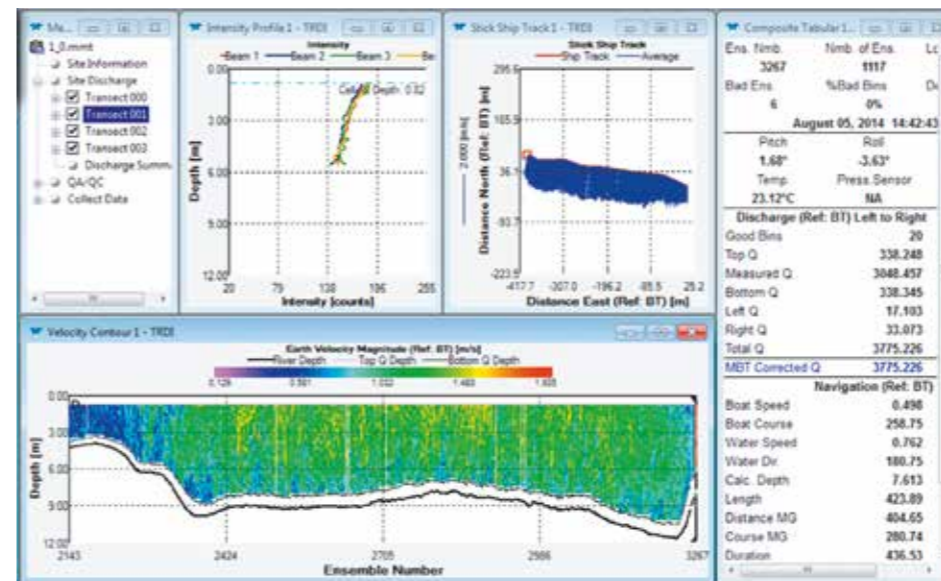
Me...

1_0.mmt
Site Information
Site Discharge
Transect 000
Transect 001
Transect 002
Transect 003
Discharge Summ
QA/QC
Collect Data

Intensity Profile 1 - TRDI

Intensity
Beam 1 — Beam 2 — Beam 3 — Be

Cell 48 Depth: 0.32

Depth [m]
0.00
3.00
6.00
9.00
12.00
20 79 138 196 255
Intensity [counts]

Stick Ship Track 1 - TRDI

Stick Ship Track
Ship Track — Average

2.000 [m/s]
Distance North (Ref: BT) [m]
295.6
165.9
36.1
-93.7
-223.5
-417.7 -307.0 -196.2 -85.5 25.2
Distance East (Ref: BT) [m]

Composite Tabular 1...

| Ens. Nmb. | Nmb. of Ens. | Lo |
|---|---|---|
| 3267 | 1117 | |
| Bad Ens. | %Bad Bins | D |
| 6 | 0% | |

August 05, 2014 14:42:43

| Pitch | Roll |
|---|---|
| 1.68° | -3.63° |
| Temp. | Press Sensor |
| 23.12°C | NA |

Discharge (Ref: BT) Left to Right

| Good Bins | 20 |
|---|---|
| Top Q | 338.248 |
| Measured Q | 3048.457 |
| Bottom Q | 338.345 |
| Left Q | 17.103 |
| Right Q | 33.073 |
| Total Q | 3775.226 |
| MBT Corrected Q | 3775.226 |

Navigation (Ref: BT)

| Boat Speed | 0.498 |
|---|---|
| Boat Course | 258.75 |
| Water Speed | 0.762 |
| Water Dir. | 180.75 |
| Calc. Depth | 7.613 |
| Length | 423.89 |
| Distance MG | 404.65 |
| Course MG | 280.74 |
| Duration | 436.53 |

Velocity Contour 1 - TRDI

Earth Velocity Magnitude (Ref: BT) [m/s]
— River Depth — Top Q Depth — Bottom Q Depth
0.129 0.581 1.032 1.483 1.935

Depth [m]
0.00
3.00
6.00
9.00
12.00
2143 2424 2705 2986 3267
Ensemble Number